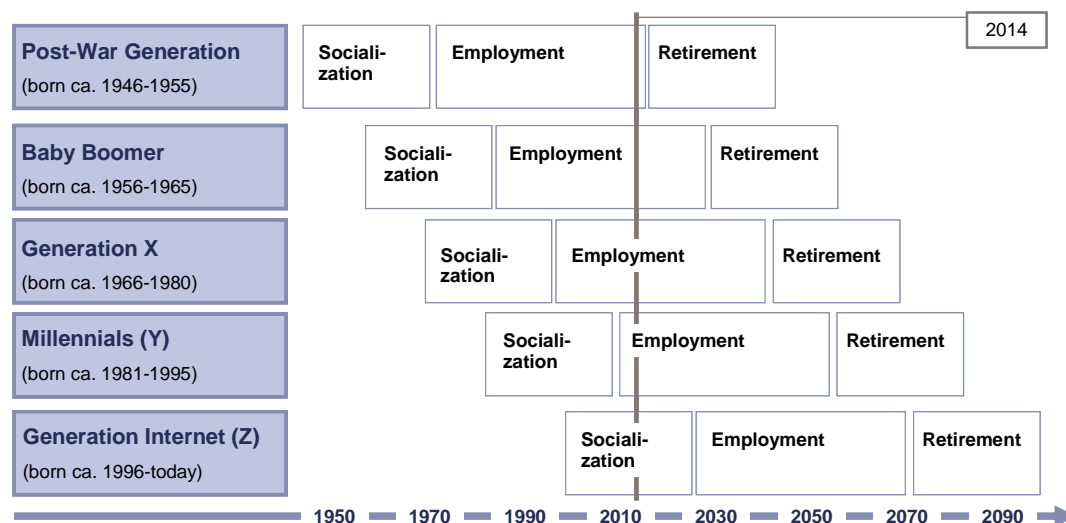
2014

Post-War Generation
(born ca. 1946-1955)

Socialization

Employment

Retirement

Baby Boomer
(born ca. 1956-1965)

Socialization

Employment

Retirement

Generation X
(born ca. 1966-1980)

Socialization

Employment

Retirement

Millennials (Y)
(born ca. 1981-1995)

Socialization

Employment

Retirement

Generation Internet (Z)
(born ca. 1996-today)

Socialization

Employment

Retirement

1950 1970 1990 2010 2030 2050 2070 2090